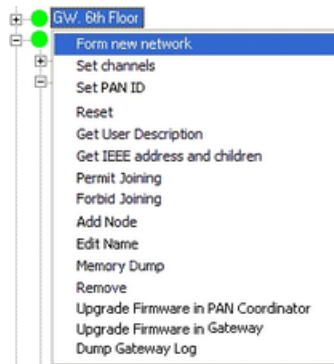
GW. 6th Floor
Form new network
Set channels
Set PAN ID
Reset
Get User Description
Get IEEE address and children
Permit Joining
Forbid Joining
Add Node
Edit Name
Memory Dump
Remove
Upgrade Firmware in PAN Coordinator
Upgrade Firmware in Gateway
Dump Gateway Log